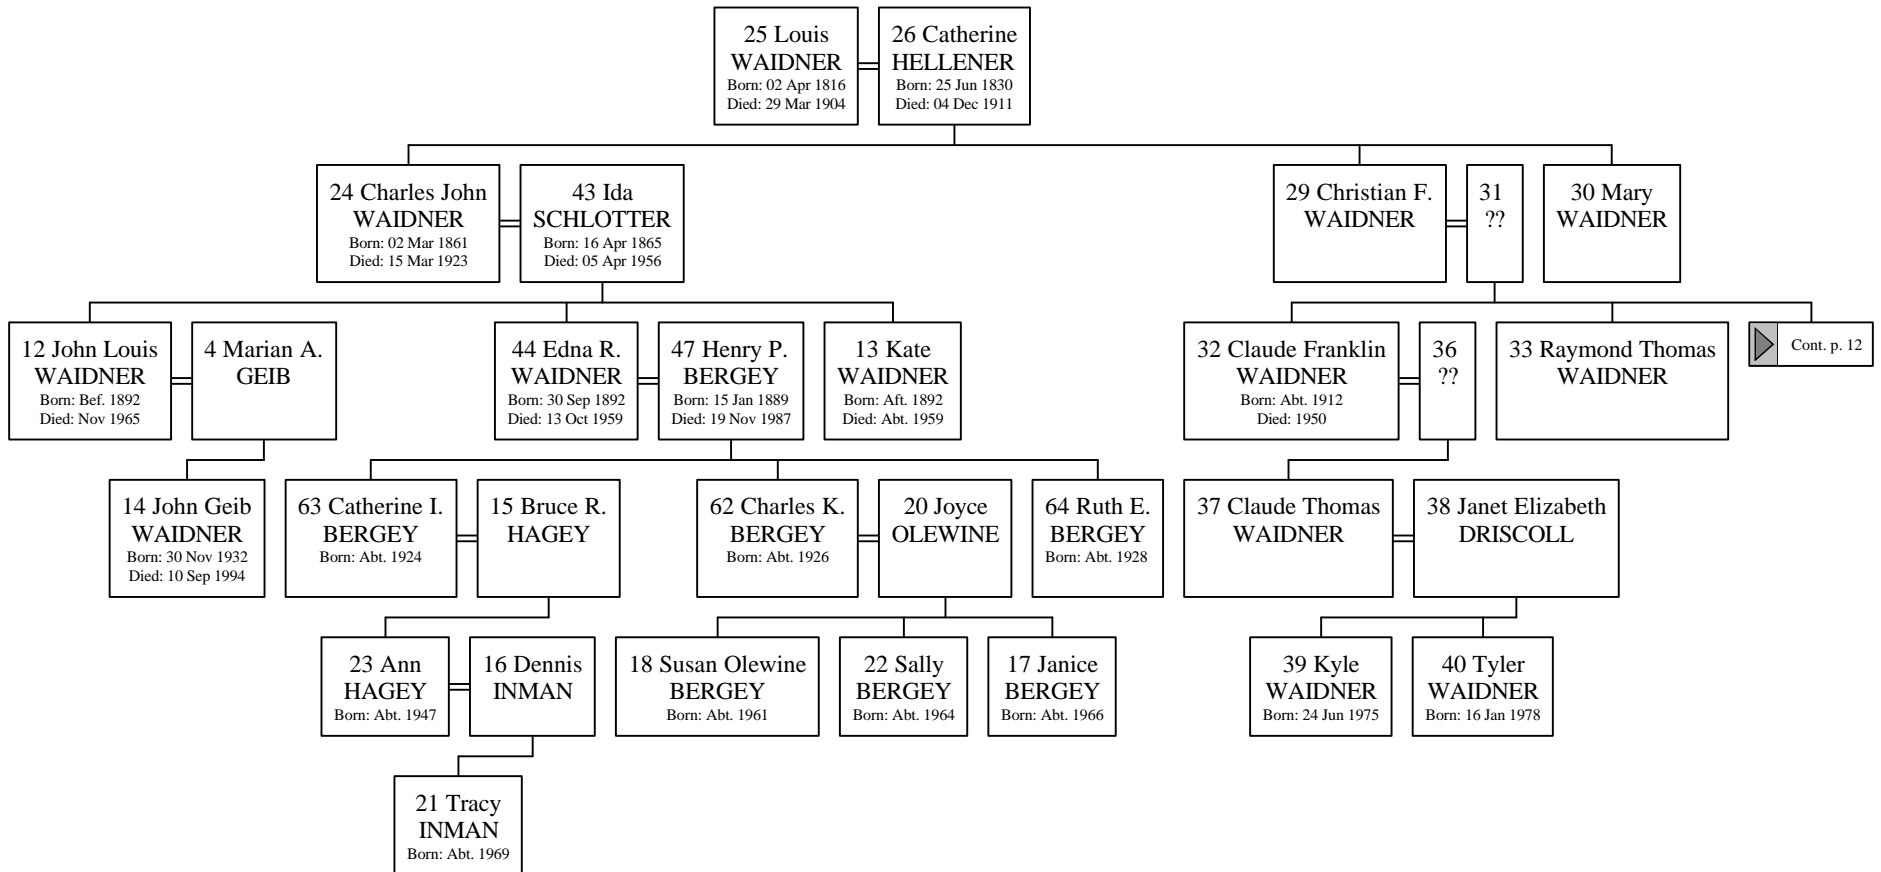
25 Louis
WAIDNER
Born: 02 Apr 1816
Died: 29 Mar 1904

26 Catherine
HELLENER
Born: 25 Jun 1830
Died: 04 Dec 1911

24 Charles John
WAIDNER
Born: 02 Mar 1861
Died: 15 Mar 1923

43 Ida
SCHLOTTER
Born: 16 Apr 1865
Died: 05 Apr 1956

29 Christian F.
WAIDNER

31
??

30 Mary
WAIDNER

12 John Louis
WAIDNER
Born: Bef. 1892
Died: Nov 1965

4 Marian A.
GEIB

44 Edna R.
WAIDNER
Born: 30 Sep 1892
Died: 13 Oct 1959

47 Henry P.
BERGEY
Born: 15 Jan 1889
Died: 19 Nov 1987

13 Kate
WAIDNER
Born: Aft. 1892
Died: Abt. 1959

32 Claude Franklin
WAIDNER
Born: Abt. 1912
Died: 1950

36
??

33 Raymond Thomas
WAIDNER

Cont. p. 12

14 John Geib
WAIDNER
Born: 30 Nov 1932
Died: 10 Sep 1994

63 Catherine I.
BERGEY
Born: Abt. 1924

15 Bruce R.
HAGEY

62 Charles K.
BERGEY
Born: Abt. 1926

20 Joyce
OLEWINE

64 Ruth E.
BERGEY
Born: Abt. 1928

37 Claude Thomas
WAIDNER

38 Janet Elizabeth
DRISCOLL

23 Ann
HAGEY
Born: Abt. 1947

16 Dennis
INMAN

18 Susan Olewine
BERGEY
Born: Abt. 1961

22 Sally
BERGEY
Born: Abt. 1964

17 Janice
BERGEY
Born: Abt. 1966

39 Kyle
WAIDNER
Born: 24 Jun 1975

40 Tyler
WAIDNER
Born: 16 Jan 1978

21 Tracy
INMAN
Born: Abt. 1969